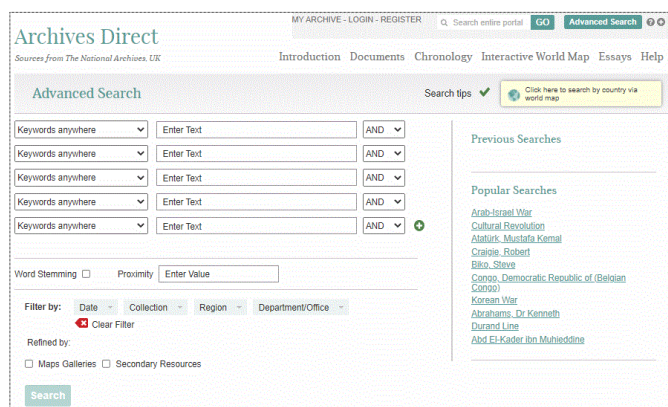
MY ARCHIVE - LOGIN - REGISTER

Search entire portal GO Advanced Search ?

Archives Direct

Sources from The National Archives, UK

Introduction Documents Chronology Interactive World Map Essays Help

Advanced Search

Search tips

Click here to search by country via world map

Keywords anywhere Enter Text AND
Keywords anywhere Enter Text AND
Keywords anywhere Enter Text AND
Keywords anywhere Enter Text AND
Keywords anywhere Enter Text AND

Word Stemming Proximity Enter Value

Filter by: Date Collection Region Department/Office

Clear Filter

Refined by:

Maps Galleries Secondary Resources

Search

Previous Searches

Popular Searches

Arab-Israel War
Cultural Revolution
Atatürk, Mustafa Kemal
Craigie, Robert
Biko, Steve
Congo, Democratic Republic of (Belgian Congo)
Korean War
Abrahams, Dr Kenneth
Durand Line
Abd El-Kader Ibn Muhieddine